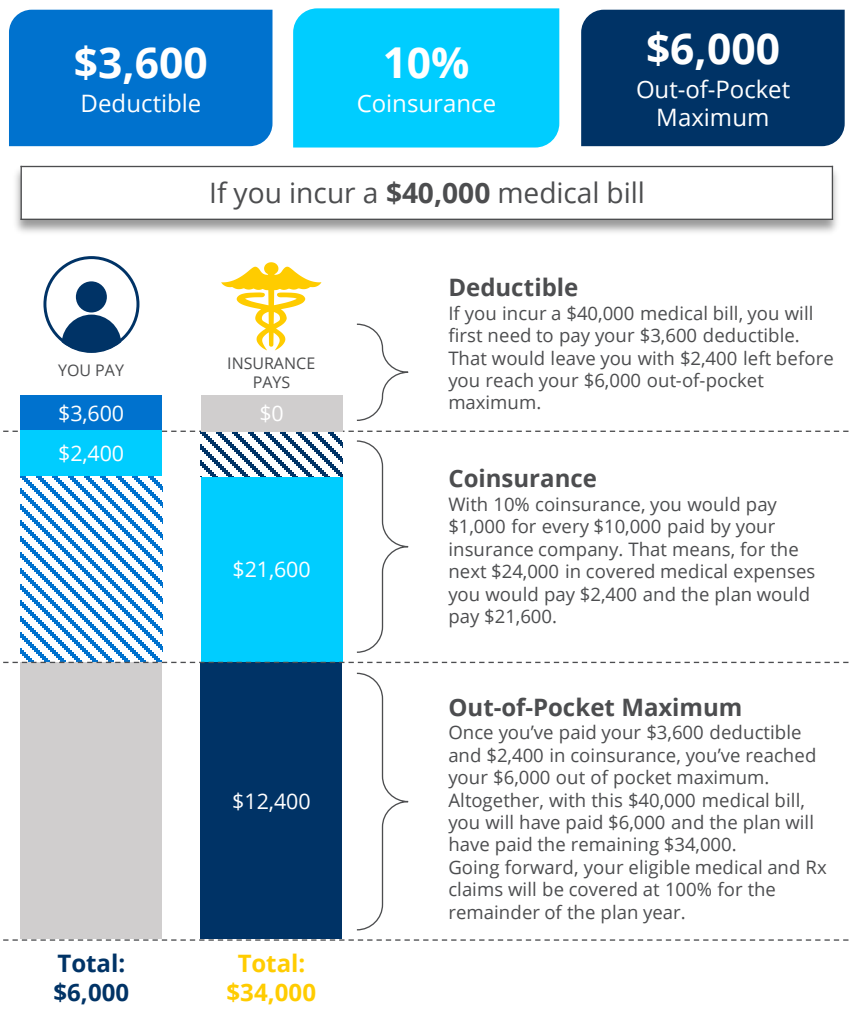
**$3,600**
Deductible

**10%**
Coinsurance

**$6,000**
Out-of-Pocket Maximum

If you incur a **$40,000** medical bill

YOU PAY

INSURANCE PAYS

$3,600

$0

$2,400

$21,600

$12,400

**Deductible**
If you incur a $40,000 medical bill, you will first need to pay your $3,600 deductible. That would leave you with $2,400 left before you reach your $6,000 out-of-pocket maximum.

**Coinsurance**
With 10% coinsurance, you would pay $1,000 for every $10,000 paid by your insurance company. That means, for the next $24,000 in covered medical expenses you would pay $2,400 and the plan would pay $21,600.

**Out-of-Pocket Maximum**
Once you've paid your $3,600 deductible and $2,400 in coinsurance, you've reached your $6,000 out of pocket maximum. Altogether, with this $40,000 medical bill, you will have paid $6,000 and the plan will have paid the remaining $34,000.
Going forward, your eligible medical and Rx claims will be covered at 100% for the remainder of the plan year.

**Total: $6,000**

**Total: $34,000**